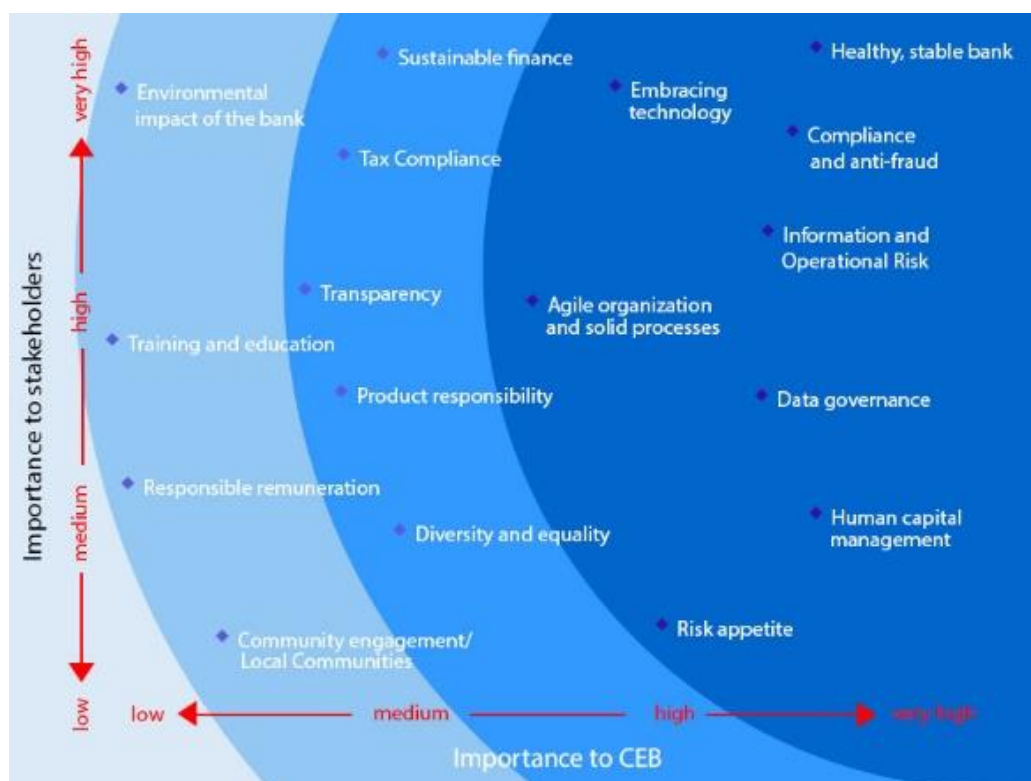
very high

high

medium

low

Importance to stakeholders

Environmental impact of the bank

Sustainable finance

Healthy, stable bank

Embracing technology

Compliance and anti-fraud

Tax Compliance

Information and Operational Risk

Transparency

Agile organization and solid processes

Training and education

Product responsibility

Data governance

Responsible remuneration

Diversity and equality

Human capital management

Community engagement/ Local Communities

Risk appetite

low

medium

high

very high

Importance to CEB